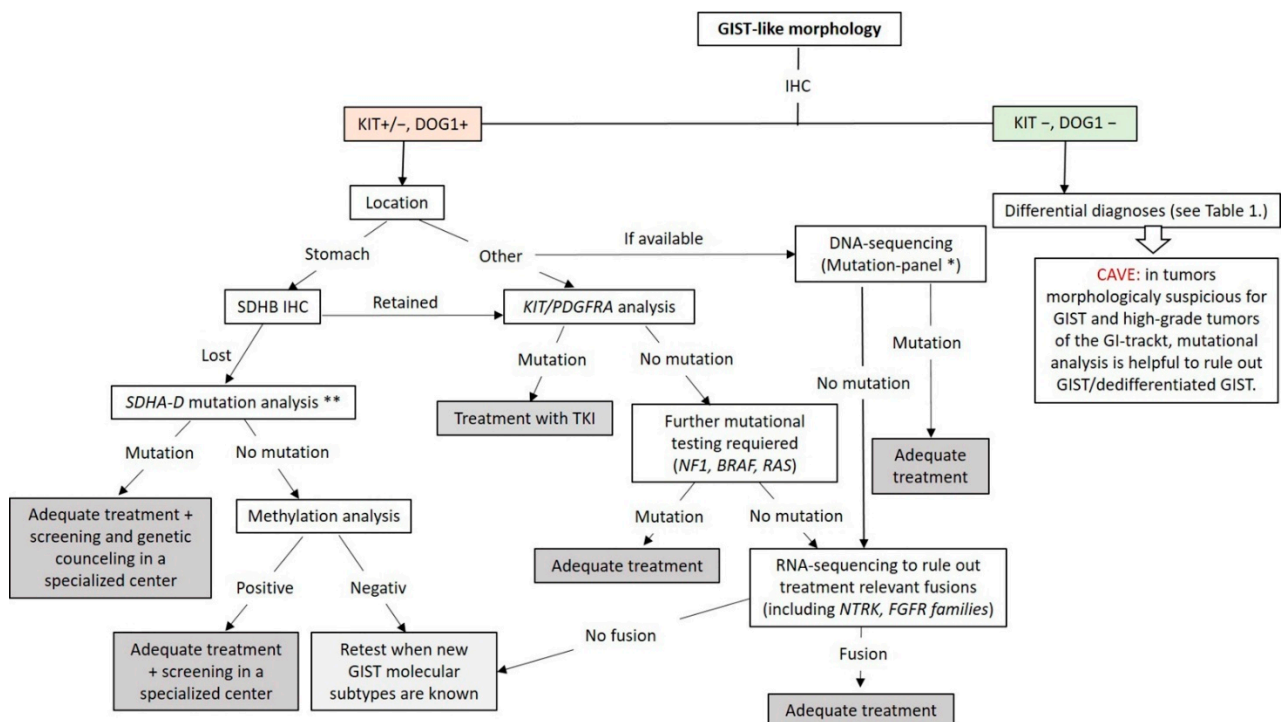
GIST-like morphology

IHC

KIT+/−, DOG1+

KIT −, DOG1 −

Location

Differential diagnoses (see Table 1.)

Stomach

Other

If available

DNA-sequencing (Mutation-panel *)

CAVE: in tumors morphologicaly suspicious for GIST and high-grade tumors of the GI-trackt, mutational analysis is helpful to rule out GIST/dedifferentiated GIST.

SDHB IHC

Retained

KIT/PDGFRA analysis

Lost

Mutation

No mutation

Mutation

No mutation

SDHA-D mutation analysis **

Treatment with TKI

Further mutational testing required (NF1, BRAF, RAS)

Adequate treatment

Mutation

No mutation

Adequate treatment + screening and genetic counceling in a specialized center

Methylation analysis

Mutation

No mutation

Adequate treatment

RNA-sequencing to rule out treatment relevant fusions (including NTRK, FGFR families)

Positive

Negativ

No fusion

Adequate treatment + screening in a specialized center

Retest when new GIST molecular subtypes are known

Fusion

Adequate treatment